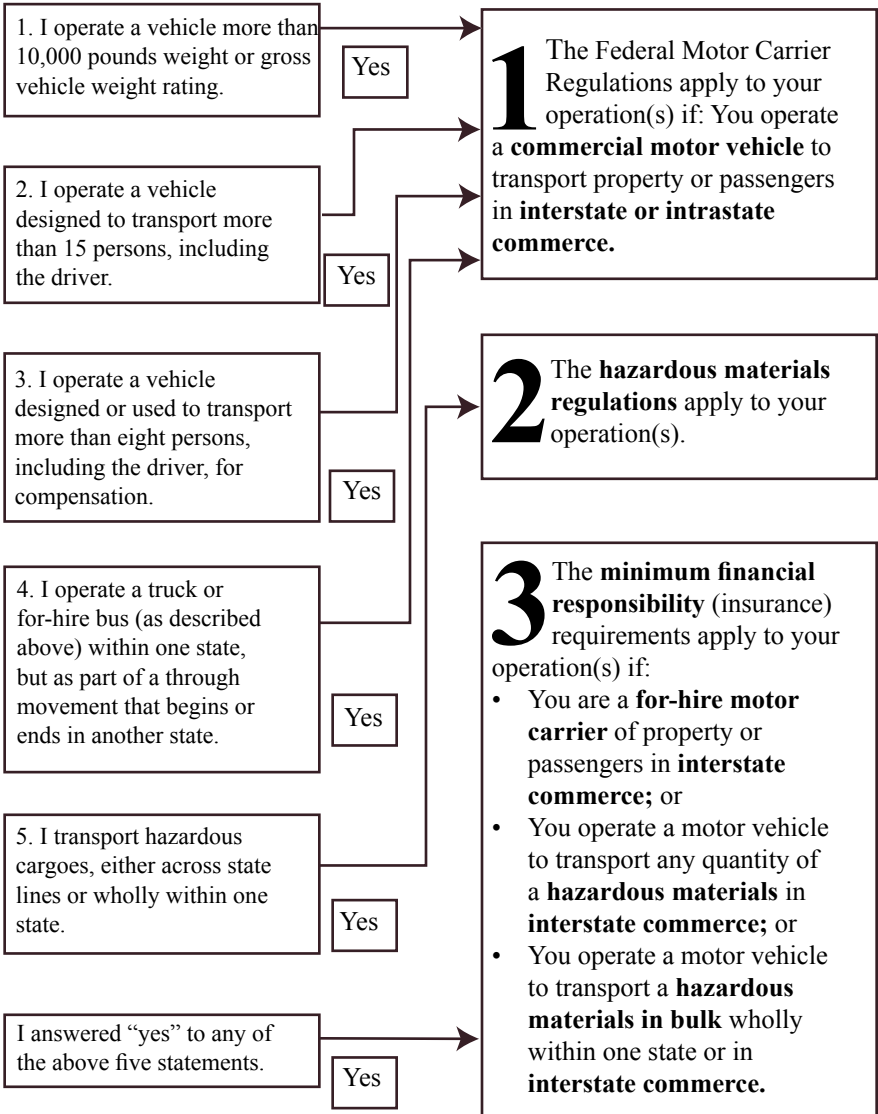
1. I operate a vehicle more than 10,000 pounds weight or gross vehicle weight rating.

Yes

2. I operate a vehicle designed to transport more than 15 persons, including the driver.

Yes

3. I operate a vehicle designed or used to transport more than eight persons, including the driver, for compensation.

Yes

4. I operate a truck or for-hire bus (as described above) within one state, but as part of a through movement that begins or ends in another state.

Yes

5. I transport hazardous cargoes, either across state lines or wholly within one state.

Yes

I answered "yes" to any of the above five statements.

Yes

1 The Federal Motor Carrier Regulations apply to your operation(s) if: You operate a **commercial motor vehicle** to transport property or passengers in **interstate or intrastate commerce.**

2 The **hazardous materials regulations** apply to your operation(s).

3 The **minimum financial responsibility** (insurance) requirements apply to your operation(s) if:

- You are a **for-hire motor carrier** of property or passengers in **interstate commerce;** or
- You operate a motor vehicle to transport any quantity of a **hazardous materials** in **interstate commerce;** or
- You operate a motor vehicle to transport a **hazardous materials in bulk** wholly within one state or in **interstate commerce.**